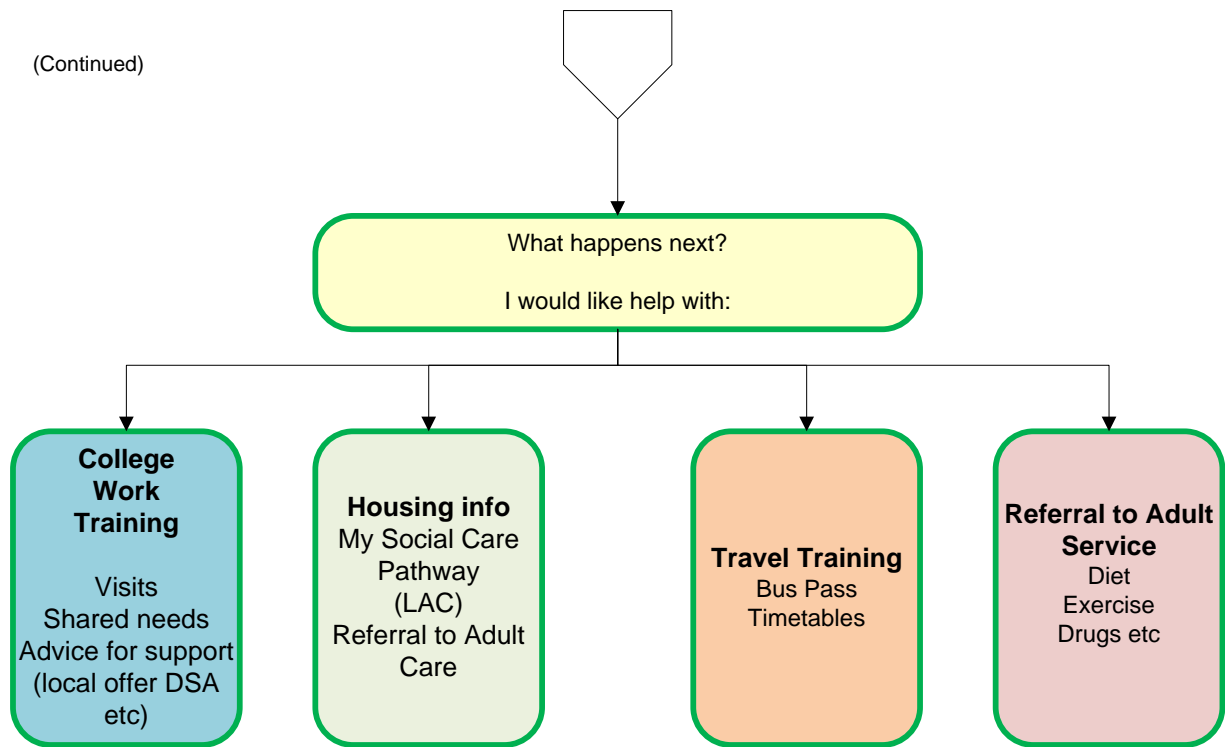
(Continued)

What happens next?

I would like help with:

**College Work Training**

Visits
Shared needs
Advice for support (local offer DSA etc)

**Housing info**
My Social Care Pathway (LAC)
Referral to Adult Care

**Travel Training**
Bus Pass
Timetables

**Referral to Adult Service**
Diet
Exercise
Drugs etc